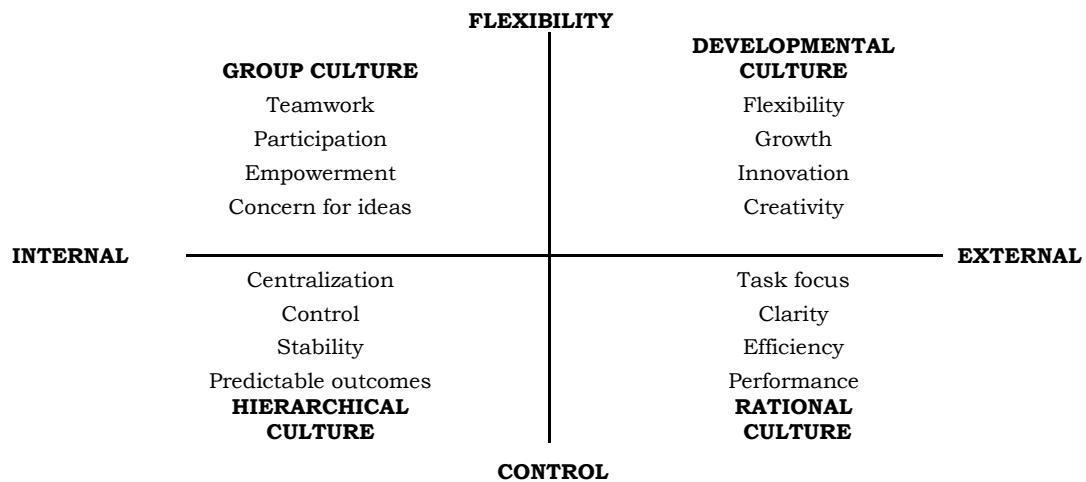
FLEXIBILITY

GROUP CULTURE
Teamwork
Participation
Empowerment
Concern for ideas

DEVELOPMENTAL CULTURE
Flexibility
Growth
Innovation
Creativity

INTERNAL

EXTERNAL

Centralization
Control
Stability
Predictable outcomes
HIERARCHICAL CULTURE

Task focus
Clarity
Efficiency
Performance
RATIONAL CULTURE

CONTROL